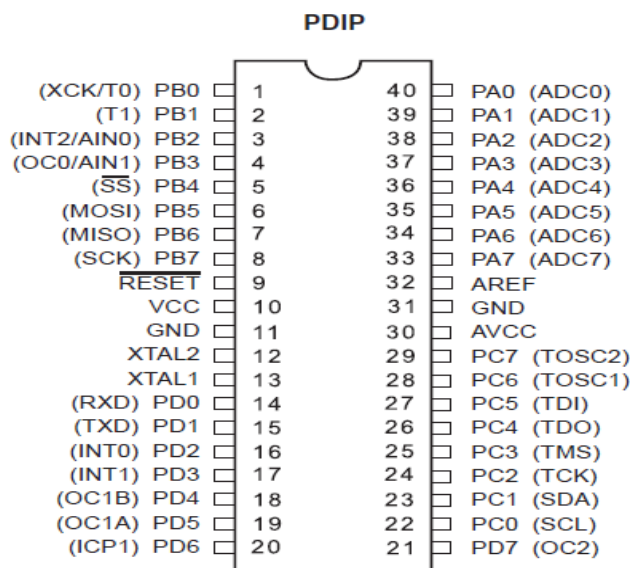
PDIP

| Left | Pin | Pin | Right |
|---|---|---|---|
| (XCK/T0) PB0 | 1 | 40 | PA0 (ADC0) |
| (T1) PB1 | 2 | 39 | PA1 (ADC1) |
| (INT2/AIN0) PB2 | 3 | 38 | PA2 (ADC2) |
| (OC0/AIN1) PB3 | 4 | 37 | PA3 (ADC3) |
| ($\overline{SS}$) PB4 | 5 | 36 | PA4 (ADC4) |
| (MOSI) PB5 | 6 | 35 | PA5 (ADC5) |
| (MISO) PB6 | 7 | 34 | PA6 (ADC6) |
| (SCK) PB7 | 8 | 33 | PA7 (ADC7) |
| $\overline{RESET}$ | 9 | 32 | AREF |
| VCC | 10 | 31 | GND |
| GND | 11 | 30 | AVCC |
| XTAL2 | 12 | 29 | PC7 (TOSC2) |
| XTAL1 | 13 | 28 | PC6 (TOSC1) |
| (RXD) PD0 | 14 | 27 | PC5 (TDI) |
| (TXD) PD1 | 15 | 26 | PC4 (TDO) |
| (INT0) PD2 | 16 | 25 | PC3 (TMS) |
| (INT1) PD3 | 17 | 24 | PC2 (TCK) |
| (OC1B) PD4 | 18 | 23 | PC1 (SDA) |
| (OC1A) PD5 | 19 | 22 | PC0 (SCL) |
| (ICP1) PD6 | 20 | 21 | PD7 (OC2) |